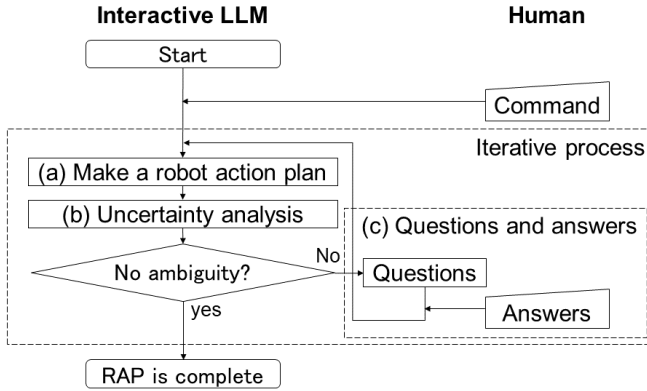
Interactive LLM

Human

Start

Command

Iterative process

(a) Make a robot action plan

(b) Uncertainty analysis

(c) Questions and answers

No ambiguity?

No

Questions

Answers

yes

RAP is complete